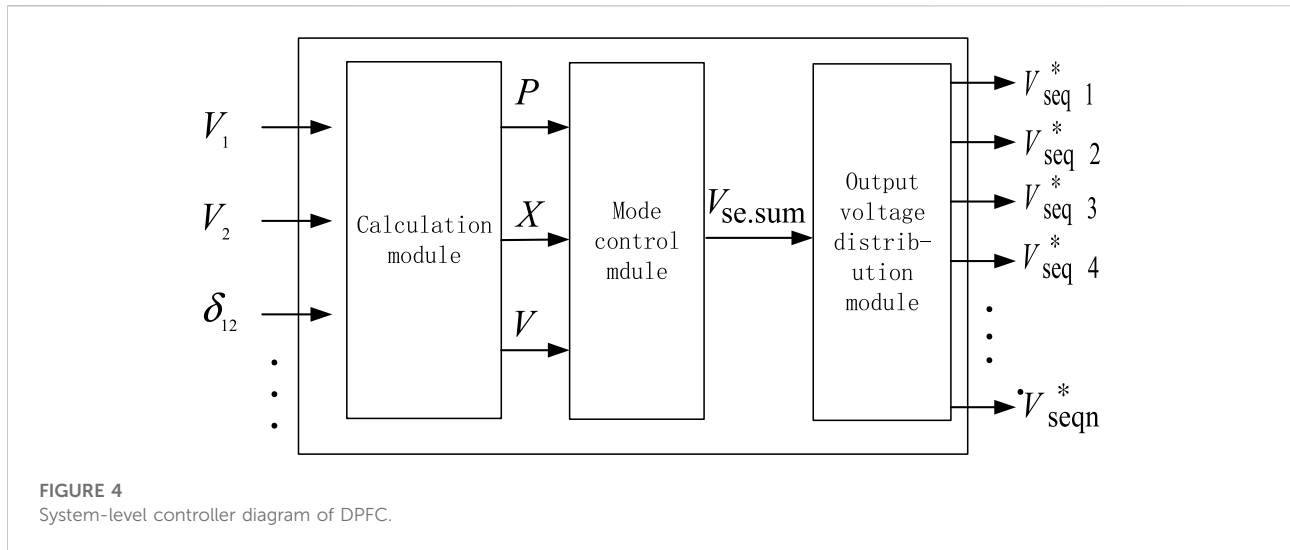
$V_1$

$V_2$

$\delta_{12}$

Calculation module

$P$

$X$

$V$

Mode control mdule

$V_{se.sum}$

Output voltage distribution module

$V^*_{seq\ 1}$

$V^*_{seq\ 2}$

$V^*_{seq\ 3}$

$V^*_{seq\ 4}$

$V^*_{seqn}$

FIGURE 4
System-level controller diagram of DPFC.